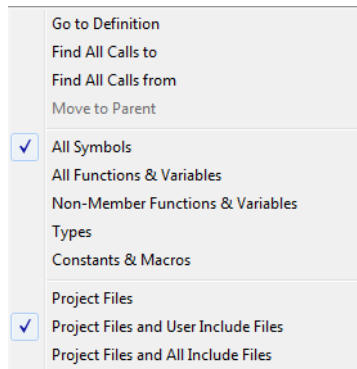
Go to Definition
Find All Calls to
Find All Calls from
Move to Parent

✓ All Symbols
All Functions & Variables
Non-Member Functions & Variables
Types
Constants & Macros

Project Files
✓ Project Files and User Include Files
Project Files and All Include Files